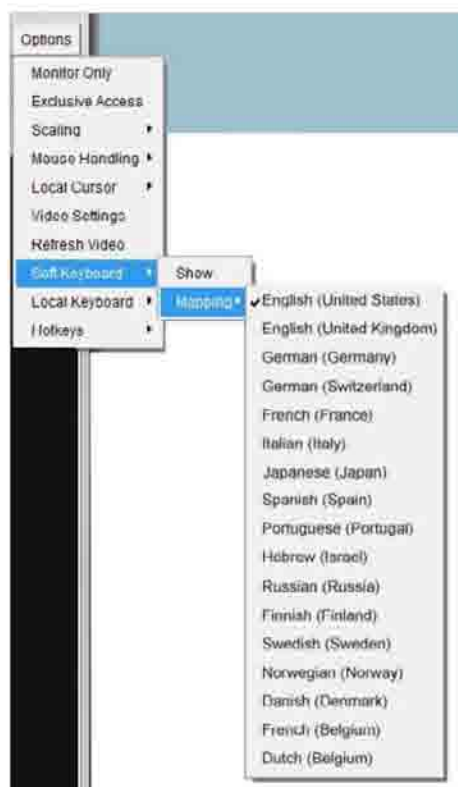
Options

Monitor Only
Exclusive Access
Scaling
Mouse Handling
Local Cursor
Video Settings
Refresh Video
Soft Keyboard
Local Keyboard
Hotkeys

Show
Mapping

✓English (United States)
English (United Kingdom)
German (Germany)
German (Switzerland)
French (France)
Italian (Italy)
Japanese (Japan)
Spanish (Spain)
Portuguese (Portugal)
Hebrew (Israel)
Russian (Russia)
Finnish (Finland)
Swedish (Sweden)
Norwegian (Norway)
Danish (Denmark)
French (Belgium)
Dutch (Belgium)